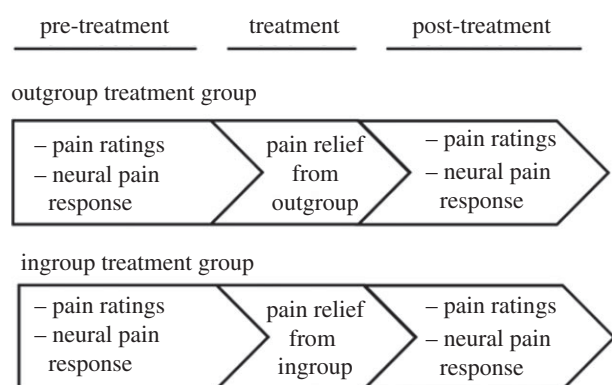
pre-treatment

treatment

post-treatment

outgroup treatment group

– pain ratings
– neural pain response

pain relief from outgroup

– pain ratings
– neural pain response

ingroup treatment group

– pain ratings
– neural pain response

pain relief from ingroup

– pain ratings
– neural pain response